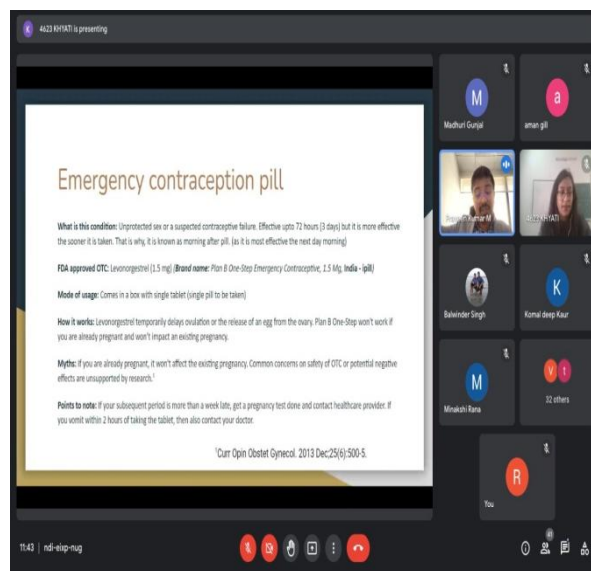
K 4623 KHYATI is presenting

Emergency contraception pill

What is this condition: Unprotected sex or a suspected contraceptive failure. Effective upto 72 hours (3 days) but it is more effective the sooner it is taken. That is why, it is known as morning after pill. (as it is most effective the next day morning)

FDA approved OTC: Levonorgestrel (1.5 mg) (Brand name: Plan B One-Step Emergency Contraceptive, 1.5 Mg, India - ipill)

Mode of usage: Comes in a box with single tablet (single pill to be taken)

How it works: Levonorgestrel temporarily delays ovulation or the release of an egg from the ovary. Plan B One-Step won't work if you are already pregnant and won't impact an existing pregnancy.

Myths: If you are already pregnant, it won't affect the existing pregnancy. Common concerns on safety of OTC or potential negative effects are unsupported by research.¹

Points to note: If your subsequent period is more than a week late, get a pregnancy test done and contact healthcare provider. If you vomit within 2 hours of taking the tablet, then also contact your doctor.

¹Curr Opin Obstet Gynecol. 2013 Dec;25(6):500-5.

M
Madhuri Gunjal

a
aman gill

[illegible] Kumar M

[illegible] KHYATI

Balwinder Singh

K
Komal deep Kaur

M
Minakshi Rana

V t
32 others

R
You

11:43 | ndi-eixp-nug

41